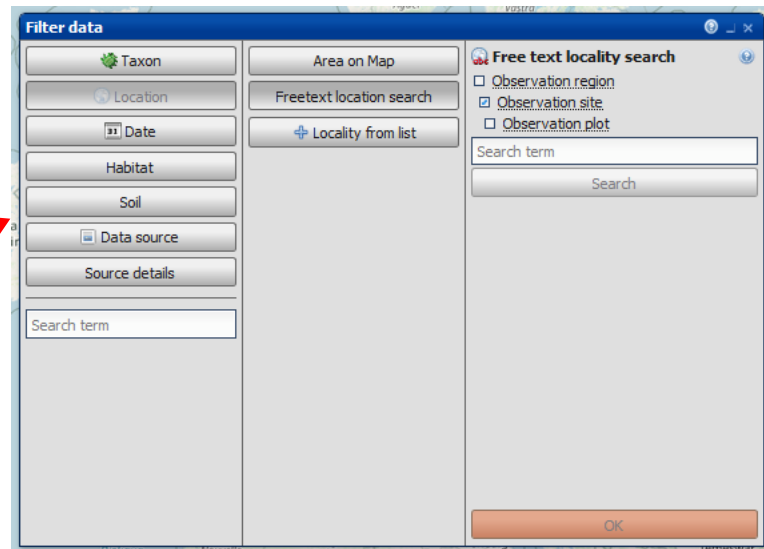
Filter data

Taxon

Location

Date

Habitat

Soil

Data source

Source details

Search term

Area on Map

Freetext location search

Locality from list

Free text locality search

Observation region

Observation site

Observation plot

Search term

Search

OK